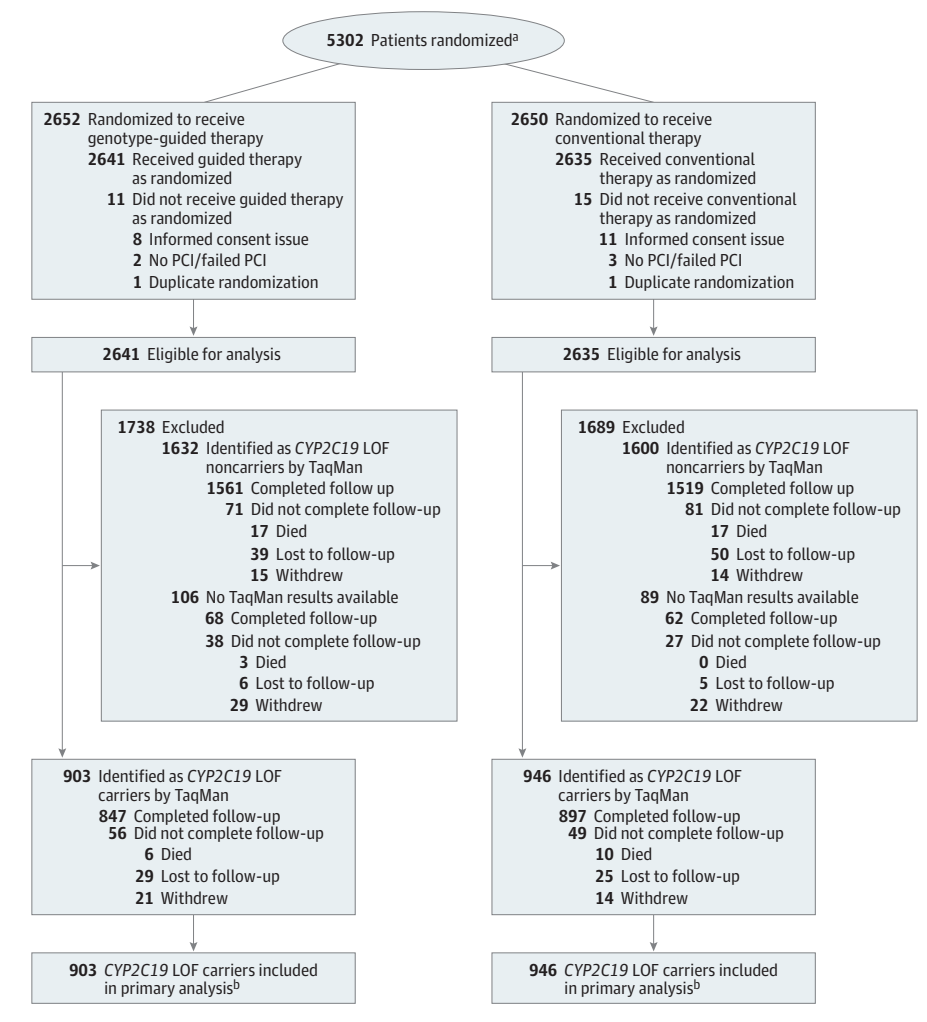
5302 Patients randomized$^a$

2652 Randomized to receive genotype-guided therapy
2641 Received guided therapy as randomized
11 Did not receive guided therapy as randomized
8 Informed consent issue
2 No PCI/failed PCI
1 Duplicate randomization

2641 Eligible for analysis

1738 Excluded
1632 Identified as *CYP2C19* LOF noncarriers by TaqMan
1561 Completed follow up
71 Did not complete follow-up
17 Died
39 Lost to follow-up
15 Withdrew
106 No TaqMan results available
68 Completed follow-up
38 Did not complete follow-up
3 Died
6 Lost to follow-up
29 Withdrew

903 Identified as *CYP2C19* LOF carriers by TaqMan
847 Completed follow-up
56 Did not complete follow-up
6 Died
29 Lost to follow-up
21 Withdrew

903 *CYP2C19* LOF carriers included in primary analysis$^b$

2650 Randomized to receive conventional therapy
2635 Received conventional therapy as randomized
15 Did not receive conventional therapy as randomized
11 Informed consent issue
3 No PCI/failed PCI
1 Duplicate randomization

2635 Eligible for analysis

1689 Excluded
1600 Identified as *CYP2C19* LOF noncarriers by TaqMan
1519 Completed follow up
81 Did not complete follow-up
17 Died
50 Lost to follow-up
14 Withdrew
89 No TaqMan results available
62 Completed follow-up
27 Did not complete follow-up
0 Died
5 Lost to follow-up
22 Withdrew

946 Identified as *CYP2C19* LOF carriers by TaqMan
897 Completed follow-up
49 Did not complete follow-up
10 Died
25 Lost to follow-up
14 Withdrew

946 *CYP2C19* LOF carriers included in primary analysis$^b$